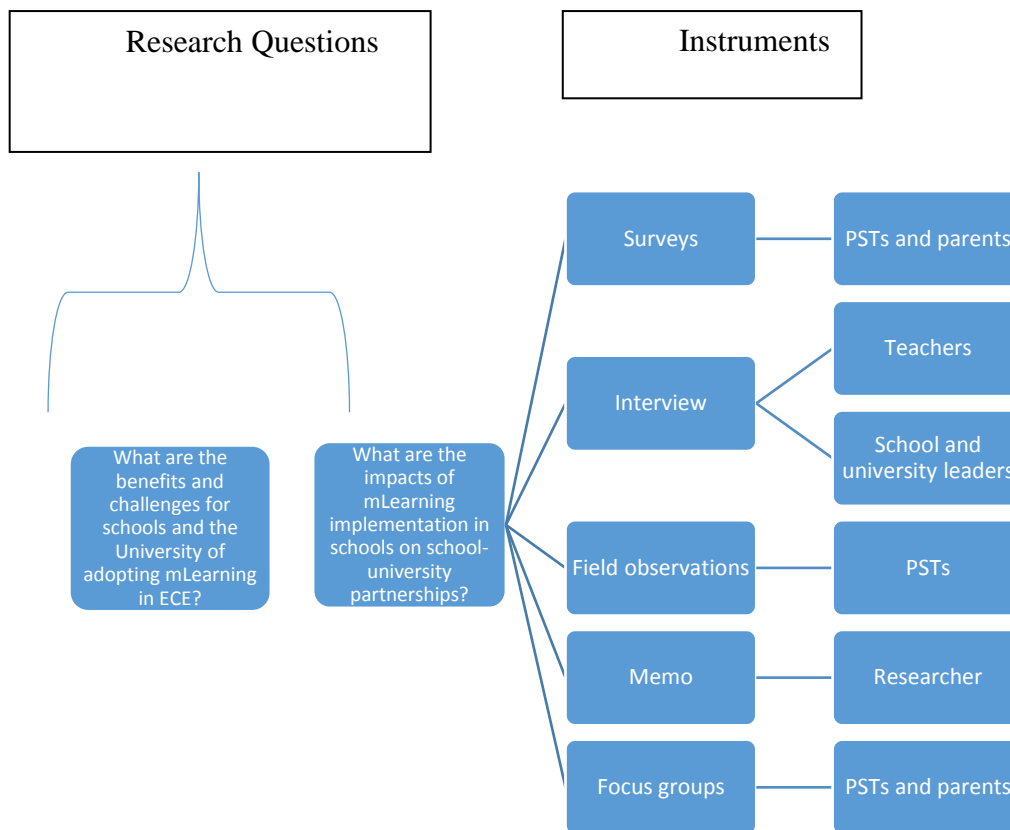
Research Questions

Instruments

What are the benefits and challenges for schools and the University of adopting mLearning in ECE?

What are the impacts of mLearning implementation in schools on school-university partnerships?

Surveys

PSTs and parents

Interview

Teachers

School and university leaders

Field observations

PSTs

Memo

Researcher

Focus groups

PSTs and parents